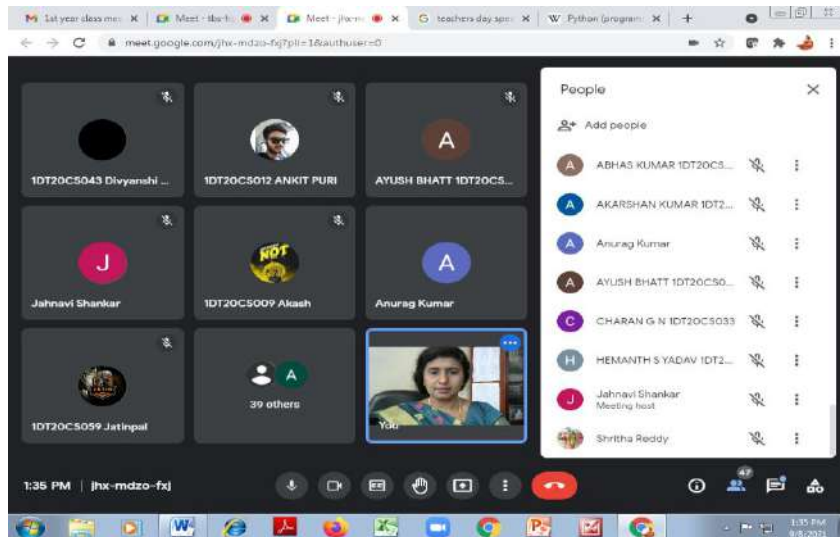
1st year class me: ×
Meet - tbarhc ×
Meet - jhx-m ×
teachers day spe ×
Python (program ×
+

meet.google.com/jhx-mdzo-fxj?pli=1&authuser=0

1DT20CS043 Divyanshi ...
1DT20CS012 ANKIT PURI
A
AYUSH BHATT 1DT20CS...
J
Jahnavi Shankar
1DT20CS009 Akash
A
Anurag Kumar
1DT20CS059 Jatinpal
A
39 others
You

People
Add people
A ABHAS KUMAR 1DT20CS...
A AKARSHAN KUMAR 1DT2...
A Anurag Kumar
A AYUSH BHATT 1DT20CS0...
C CHARAN G N 1DT20CS033
H HEMANTH S YADAV 1DT2...
J Jahnavi Shankar
Meeting host
Shritha Reddy

1:35 PM | jhx-mdzo-fxj
47

1:35 PM
9/8/2021